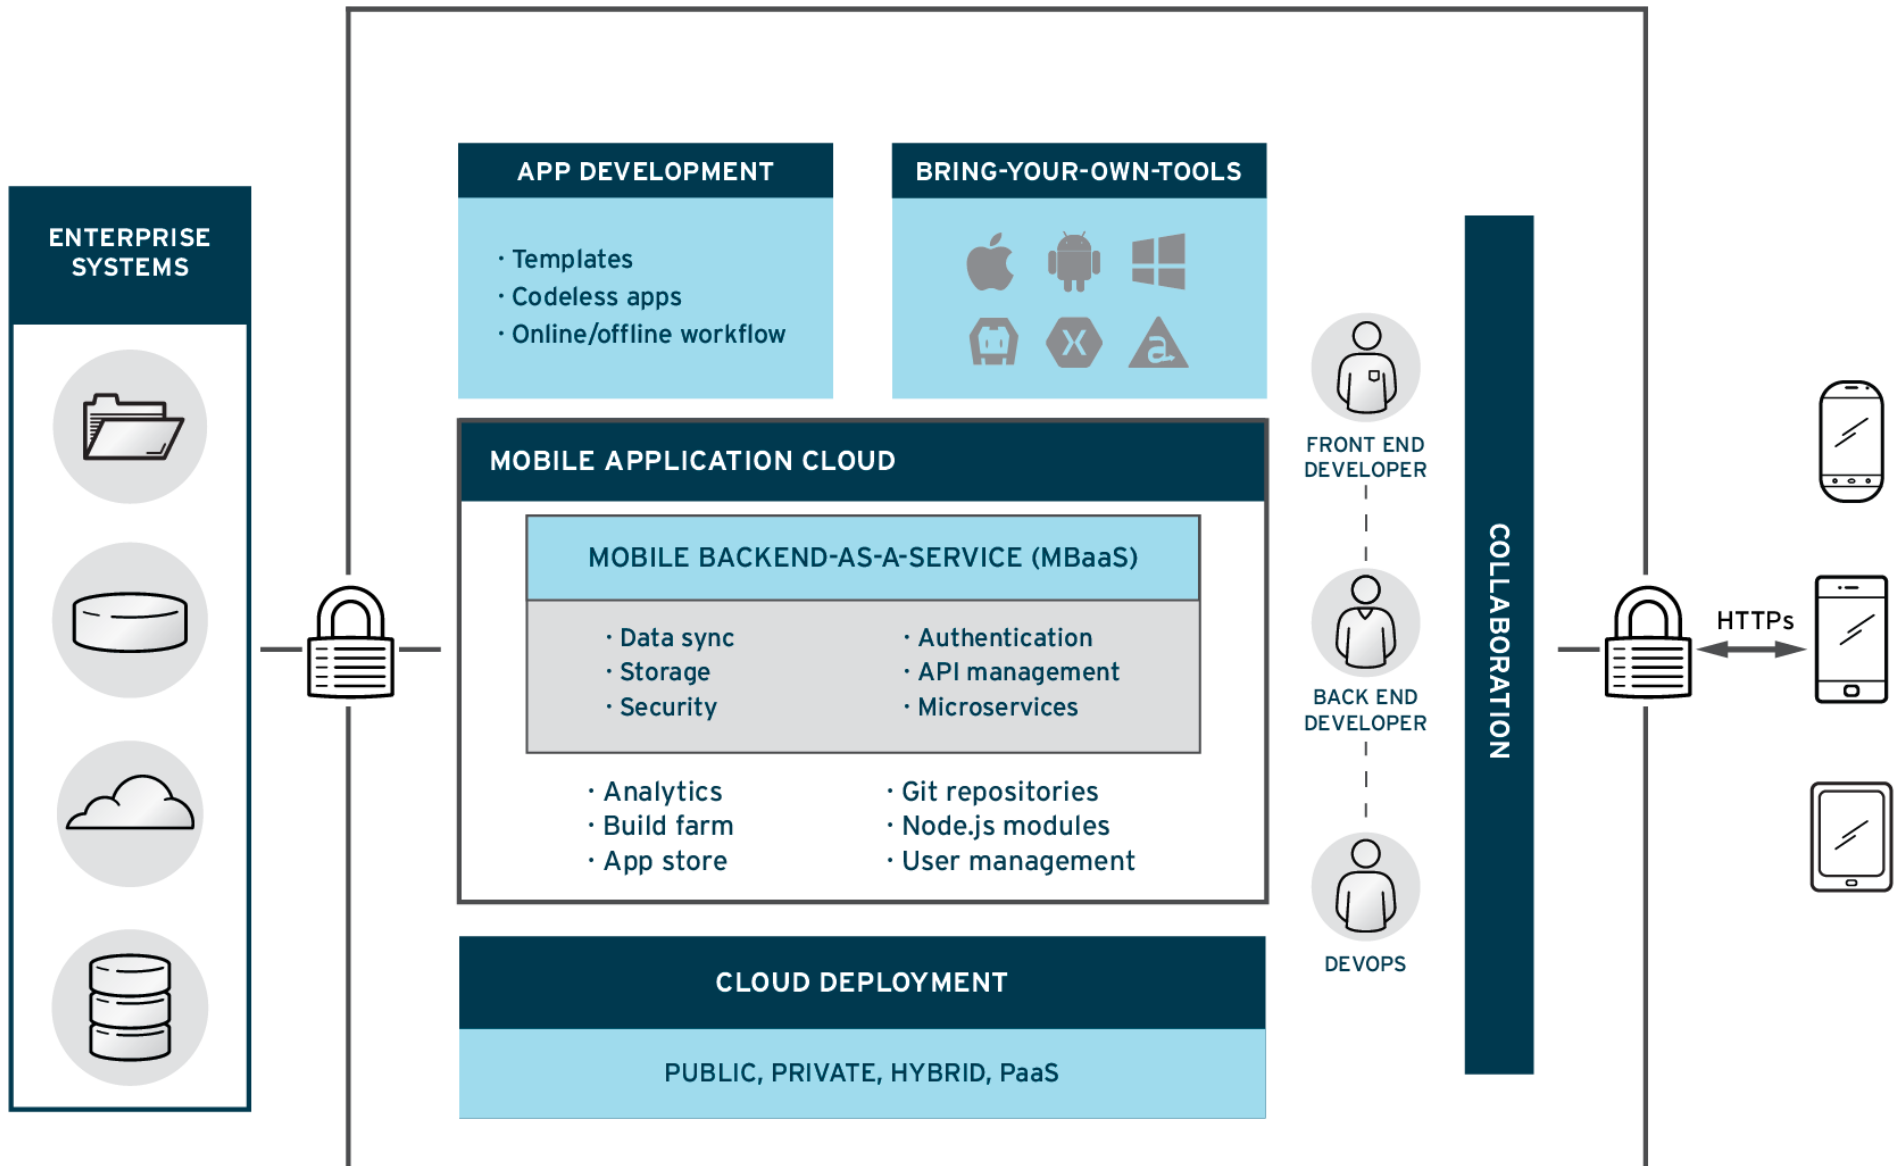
ENTERPRISE SYSTEMS

APP DEVELOPMENT

· Templates
· Codeless apps
· Online/offline workflow

BRING-YOUR-OWN-TOOLS

MOBILE APPLICATION CLOUD

MOBILE BACKEND-AS-A-SERVICE (MBaaS)

· Data sync
· Storage
· Security

· Authentication
· API management
· Microservices

· Analytics
· Build farm
· App store

· Git repositories
· Node.js modules
· User management

CLOUD DEPLOYMENT

PUBLIC, PRIVATE, HYBRID, PaaS

FRONT END DEVELOPER

BACK END DEVELOPER

DEVOPS

COLLABORATION

HTTPs